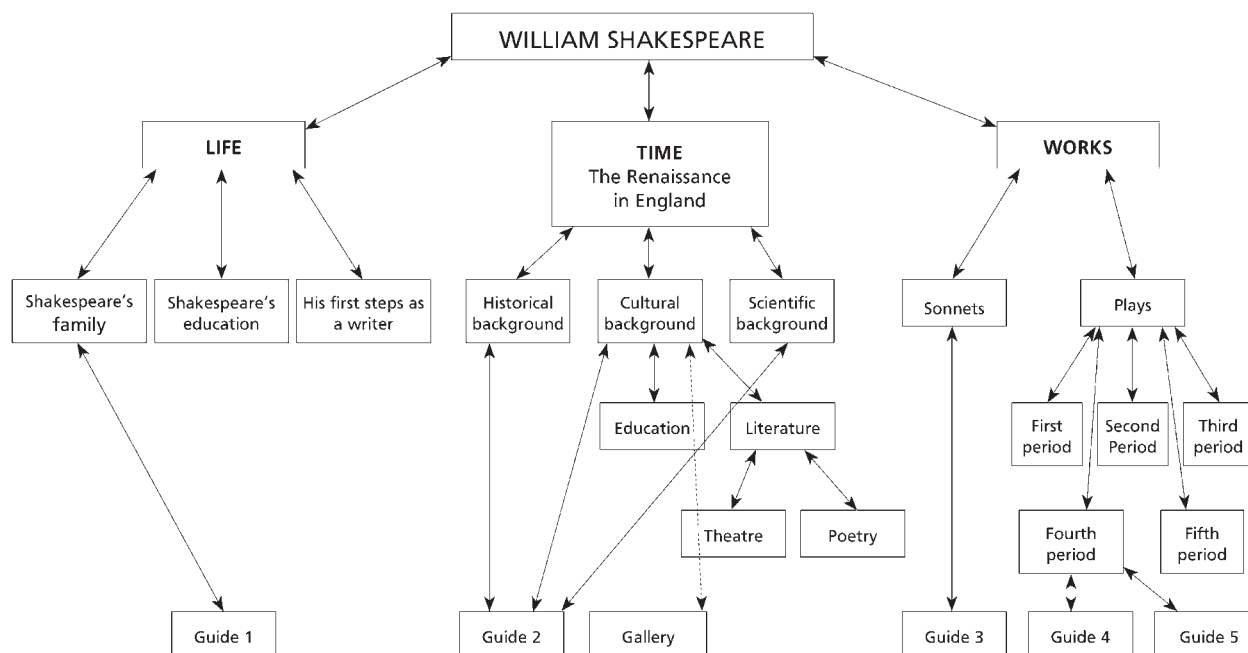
WILLIAM SHAKESPEARE

LIFE

TIME
The Renaissance in England

WORKS

Shakespeare's family

Shakespeare's education

His first steps as a writer

Historical background

Cultural background

Scientific background

Sonnets

Plays

Education

Literature

First period

Second Period

Third period

Theatre

Poetry

Fourth period

Fifth period

Guide 1

Guide 2

Gallery

Guide 3

Guide 4

Guide 5